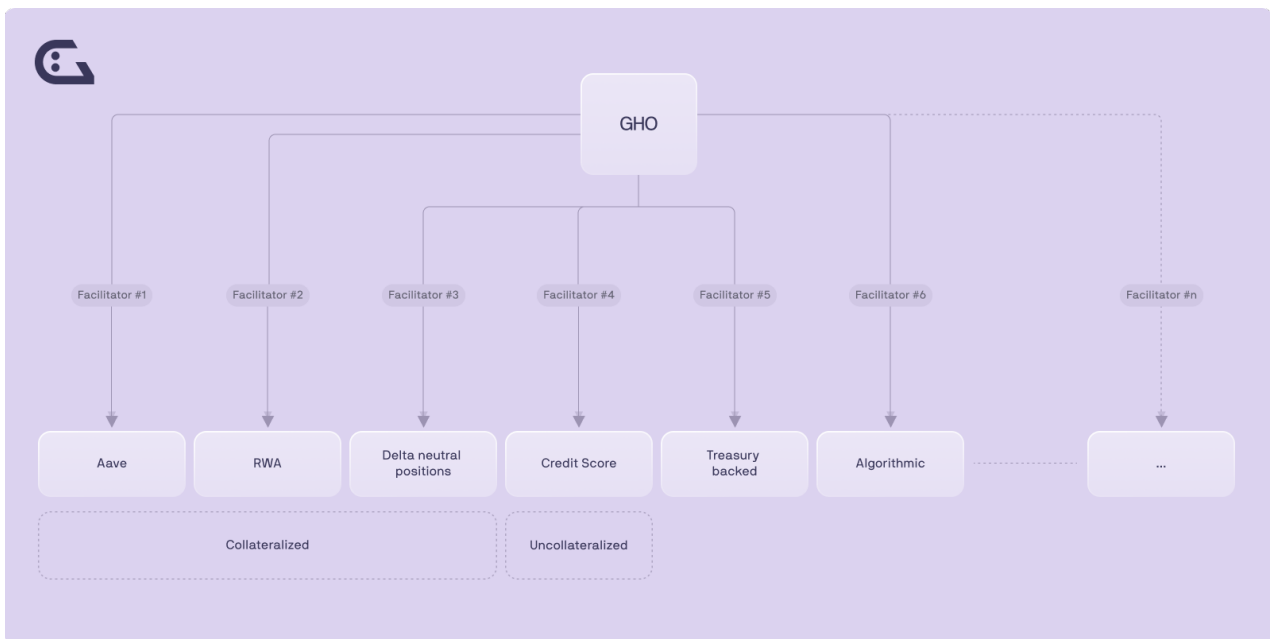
GHO

Facilitator #1

Facilitator #2

Facilitator #3

Facilitator #4

Facilitator #5

Facilitator #6

Facilitator #n

Aave

RWA

Delta neutral positions

Credit Score

Treasury backed

Algorithmic

...

Collateralized

Uncollateralized